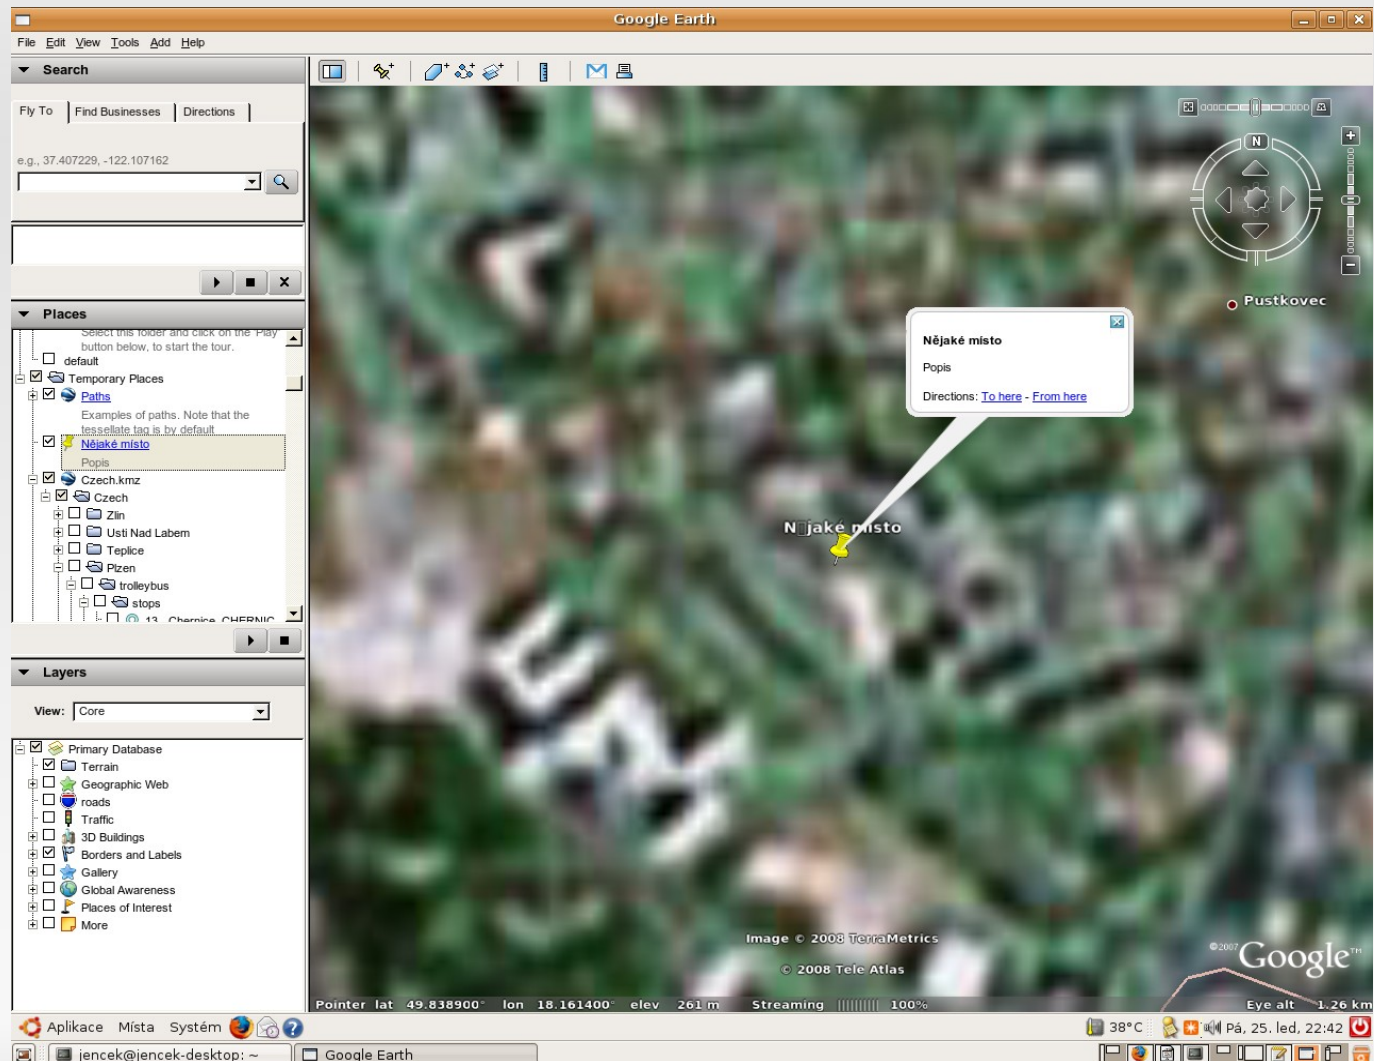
Google Earth

File Edit View Tools Add Help

Search

Fly To Find Businesses Directions

e.g., 37.407229, -122.107162

Places

Select this folder and click on the 'Play' button below, to start the tour.
default
Temporary Places
Paths
Examples of paths. Note that the tessellate tag is by default
Nějaké místo
Popis
Czech.kmz
Czech
Zlin
Usti Nad Labem
Teplice
Plzen
trolleybus
stops
13 Chernice CHERNIC

Layers

View: Core

Primary Database
Terrain
Geographic Web
roads
Traffic
3D Buildings
Borders and Labels
Gallery
Global Awareness
Places of Interest
More

N

Pustkovec

Nějaké místo

Popis

Directions: To here - From here

N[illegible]jaké místo

Image © 2008 TerraMetrics

© 2008 Tele Atlas

©2007 Google™

Pointer lat 49.838900° lon 18.161400° elev 261 m Streaming |||||||||| 100% Eye alt 1.26 km

Aplikace Místa Systém

38°C

Pá, 25. led, 22:42

jencek@jencek-desktop: ~

Google Earth